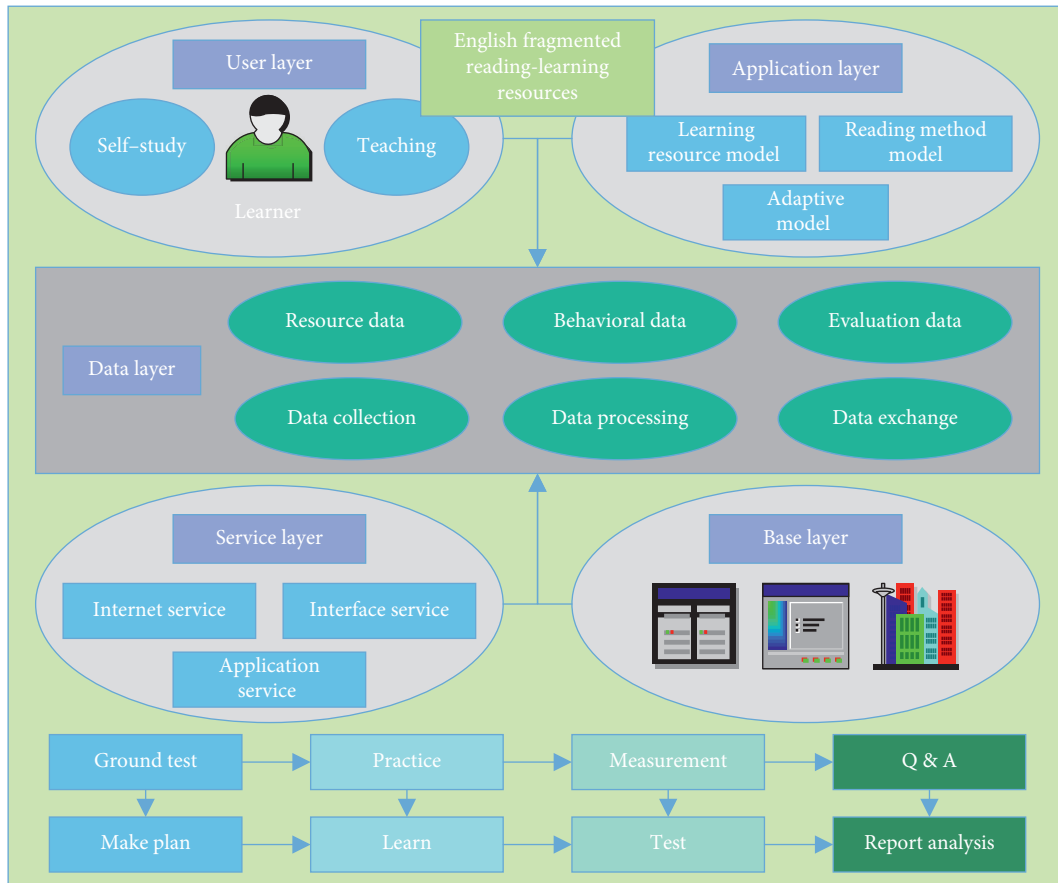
User layer

Self–study

Teaching

Learner

English fragmented reading-learning resources

Application layer

Learning resource model

Reading method model

Adaptive model

Data layer

Resource data

Behavioral data

Evaluation data

Data collection

Data processing

Data exchange

Service layer

Internet service

Interface service

Application service

Base layer

Ground test

Practice

Measurement

Q & A

Make plan

Learn

Test

Report analysis